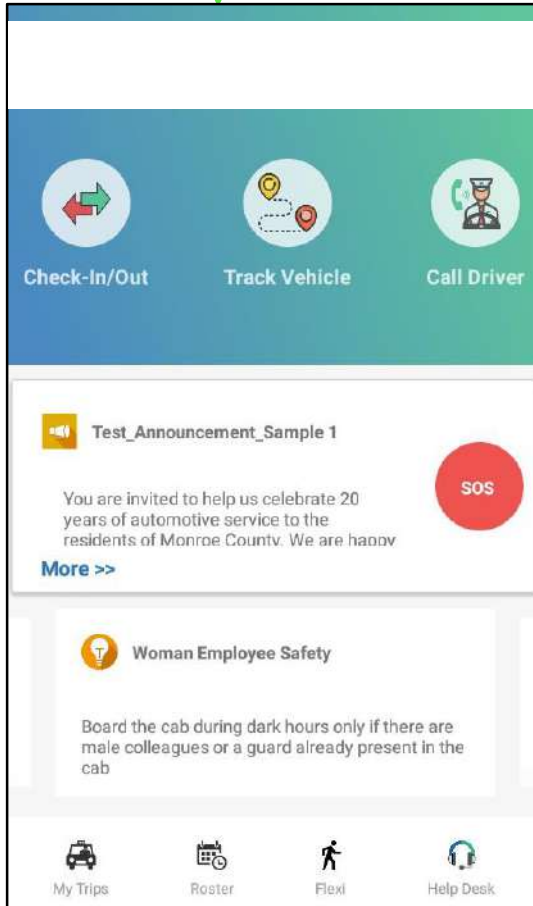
Check-In/Out

Track Vehicle

Call Driver

Test_Announcement_Sample 1

You are invited to help us celebrate 20 years of automotive service to the residents of Monroe County. We are happy

SOS

More >>

Woman Employee Safety

Board the cab during dark hours only if there are male colleagues or a guard already present in the cab

My Trips

Roster

Flexi

Help Desk